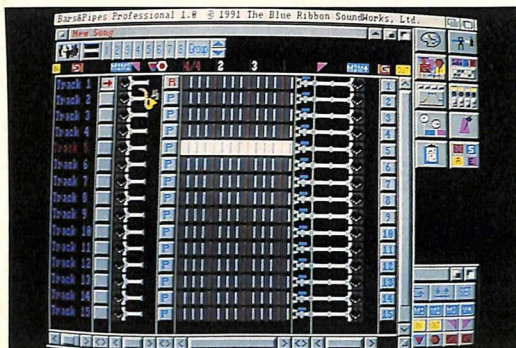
Bars&Pipes Professional 1.0 © 1991 The Blue Ribbon SoundWorks, Ltd.

New Song

1 2 3 4 5 6 7 8 Group

4/4 2 3

Track 1
Track 2
Track 3
Track 4
Track 5
Track 6
Track 7
Track 8
Track 9
Track 10
Track 11
Track 12
Track 13
Track 14
Track 15

1
2
3
4
5
6
7
8
9
10
11
12
13
14
15